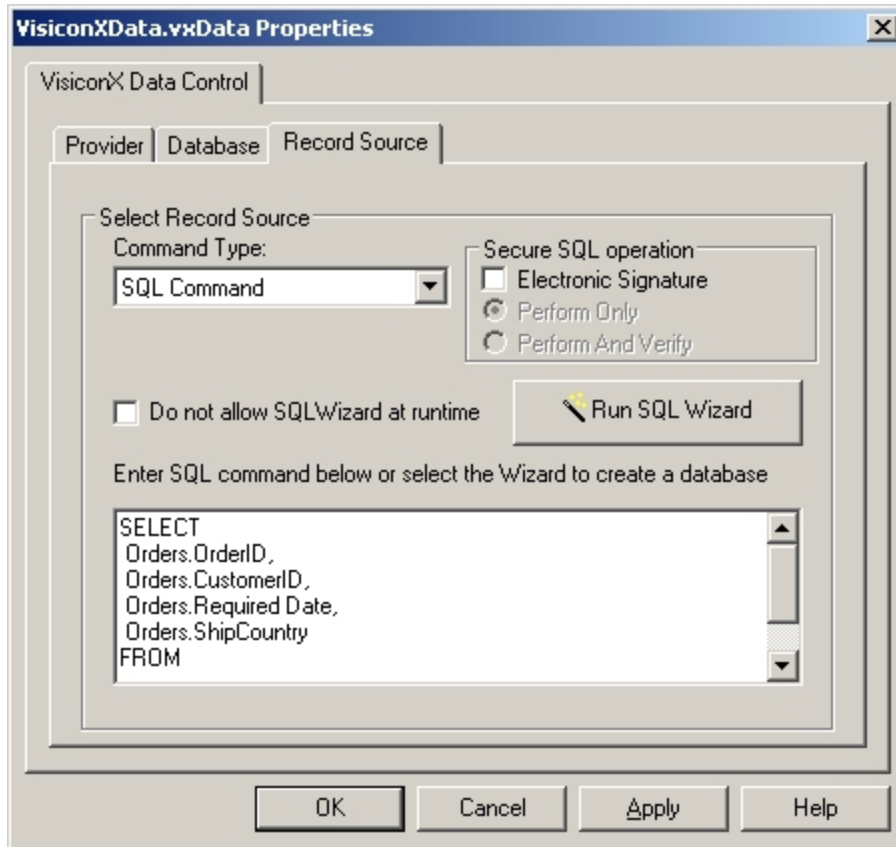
VisiconXData.vxData Properties

VisiconX Data Control

Provider | Database | Record Source

Select Record Source

Command Type:

SQL Command

Secure SQL operation

Electronic Signature

Perform Only

Perform And Verify

Do not allow SQLWizard at runtime

Run SQL Wizard

Enter SQL command below or select the Wizard to create a database

SELECT
Orders.OrderID,
Orders.CustomerID,
Orders.Required Date,
Orders.ShipCountry
FROM

OK | Cancel | Apply | Help